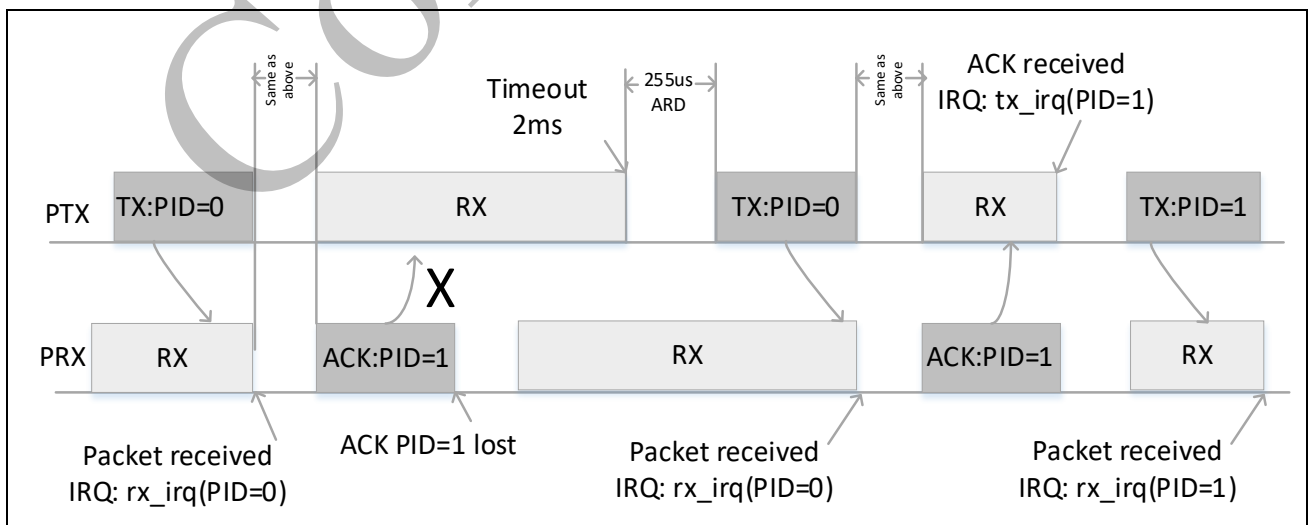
Same as above

Timeout 2ms

255us ARD

Same as above

ACK received IRQ: tx_irq(PID=1)

PTX

TX:PID=0

RX

TX:PID=0

RX

TX:PID=1

X

PRX

RX

ACK:PID=1

RX

ACK:PID=1

RX

Packet received IRQ: rx_irq(PID=0)

ACK PID=1 lost

Packet received IRQ: rx_irq(PID=0)

Packet received IRQ: rx_irq(PID=1)